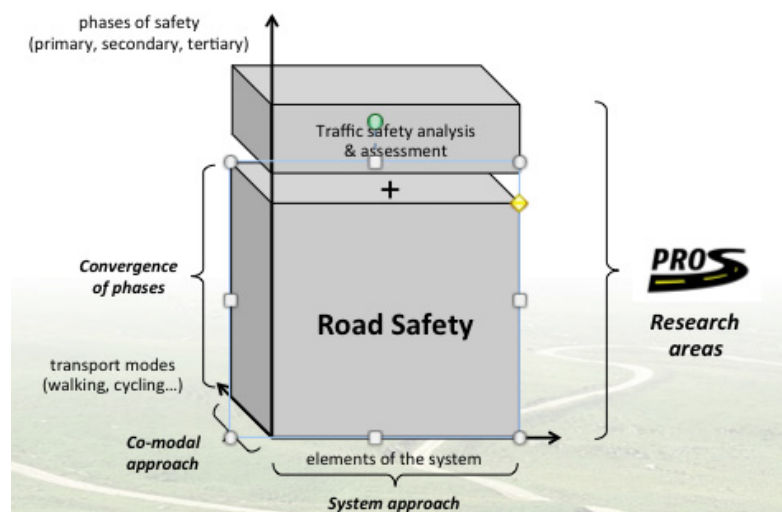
phases of safety
(primary, secondary, tertiary)

Traffic safety analysis & assessment

+

Convergence of phases

Road Safety

PROS

Research areas

transport modes
(walking, cycling...)

Co-modal approach

elements of the system

System approach